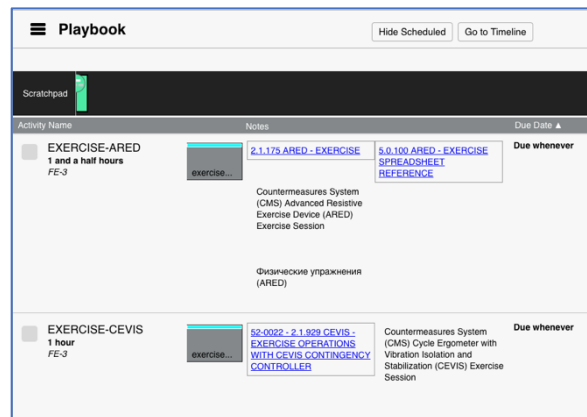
Playbook

Hide Scheduled | Go to Timeline

Scratchpad

| Activity Name | | Notes | | Due Date ▲ |
|---|---|---|---|---|
| EXERCISE-ARED<br>1 and a half hours<br>FE-3 | exercise... | 2.1.175 ARED - EXERCISE | 5.0.100 ARED - EXERCISE SPREADSHEET REFERENCE | Due whenever |
| | | Countermeasures System (CMS) Advanced Resistive Exercise Device (ARED) Exercise Session<br><br>Физические упражнения (ARED) | | |
| EXERCISE-CEVIS<br>1 hour<br>FE-3 | exercise... | 52-0022 - 2.1.929 CEVIS - EXERCISE OPERATIONS WITH CEVIS CONTINGENCY CONTROLLER | Countermeasures System (CMS) Cycle Ergometer with Vibration Isolation and Stabilization (CEVIS) Exercise Session | Due whenever |